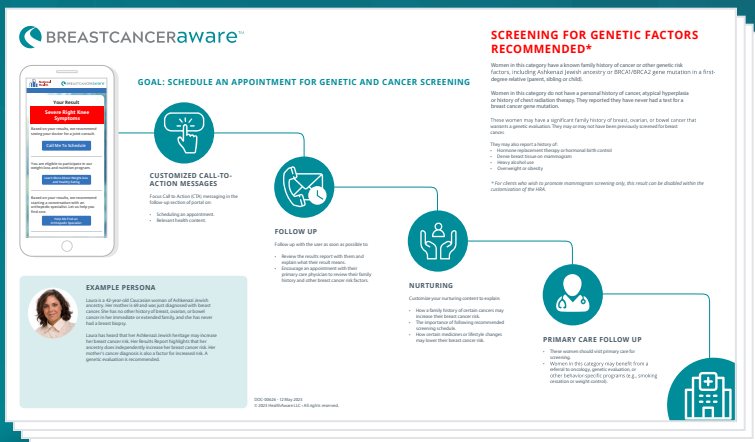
BREASTCANCERaware™

GOAL: SCHEDULE AN APPOINTMENT FOR GENETIC AND CANCER SCREENING

Your Result

Severe Right Knee Symptoms

Based on your results, we recommend seeing your doctor for a joint consult.

Call Me To Schedule

You are eligible to participate in our weight loss and nutrition program.

Learn More About Weight Loss and Healthy Eating

Based on your results, we recommend scheduling a conversation with an orthopedic specialist. Let us help you find one.

Help Me Find an Orthopedic Specialist

CUSTOMIZED CALL-TO-ACTION MESSAGES

Focus Call-to-Action (CTA) messaging in the follow-up section of portal on:

• Scheduling an appointment.
• Relevant health content.

FOLLOW UP

Follow up with the user as soon as possible to:

• Review the results report with them and explain what their result means.
• Encourage an appointment with their primary care physician to review their family history and other breast cancer risk factors.

NURTURING

Customize your nurturing content to explain:

• How a family history of certain cancers may increase their breast cancer risk.
• The importance of following recommended screening schedule.
• How certain medicines or lifestyle changes may lower their breast cancer risk.

PRIMARY CARE FOLLOW UP

• These women should visit primary care for screening.
• Women in this category may benefit from a referral to oncology, genetic evaluation, or other behavior-specific programs (e.g., smoking cessation or weight control).

SCREENING FOR GENETIC FACTORS RECOMMENDED*

Women in this category have a known family history of cancer or other genetic risk factors, including Ashkenazi Jewish ancestry or BRCA1/BRCA2 gene mutation in a first-degree relative (parent, sibling or child).

Women in this category do not have a personal history of cancer, atypical hyperplasia or history of chest radiation therapy. They reported they have never had a test for a breast cancer gene mutation.

These women may have a significant family history of breast, ovarian, or bowel cancer that warrants a genetic evaluation. They may or may not have been previously screened for breast cancer.

They may also report a history of:
• Hormone replacement therapy or hormonal birth control
• Dense breast tissue on mammogram
• Heavy alcohol use
• Overweight or obesity

* For clients who wish to promote mammogram screening only, this result can be disabled within the customization of the HRA.

EXAMPLE PERSONA

Laura is a 42-year-old Caucasian woman of Ashkenazi Jewish ancestry. Her mother in 68 and was just diagnosed with breast cancer. She has no other history of breast, ovarian, or bowel cancer in her immediate or extended family and she has never had a breast biopsy.

Laura has heard that her Ashkenazi Jewish heritage may increase her breast cancer risk. Her Results Report highlights that her ancestry does independently increase her breast cancer risk. Her mother's cancer diagnosis is also a factor for increased risk. A genetic evaluation is recommended.

DOC-00626 · 12 May 2023
© 2023 HealthAware LLC • All rights reserved.